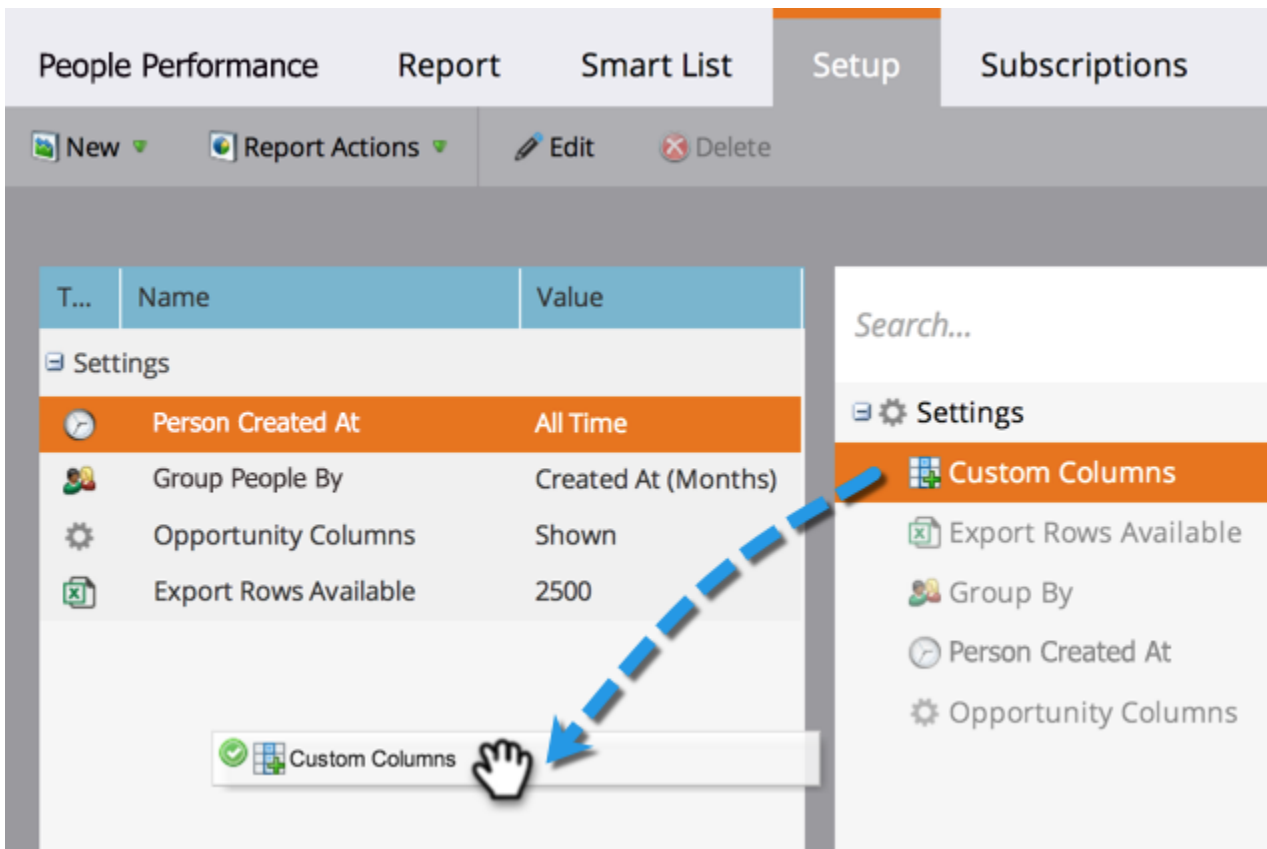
People Performance Report Smart List Setup Subscriptions

New Report Actions Edit Delete

| T... | Name | Value |
|---|---|---|
| Settings | | |
| | Person Created At | All Time |
| | Group People By | Created At (Months) |
| | Opportunity Columns | Shown |
| | Export Rows Available | 2500 |

Custom Columns

Search...

Settings
Custom Columns
Export Rows Available
Group By
Person Created At
Opportunity Columns